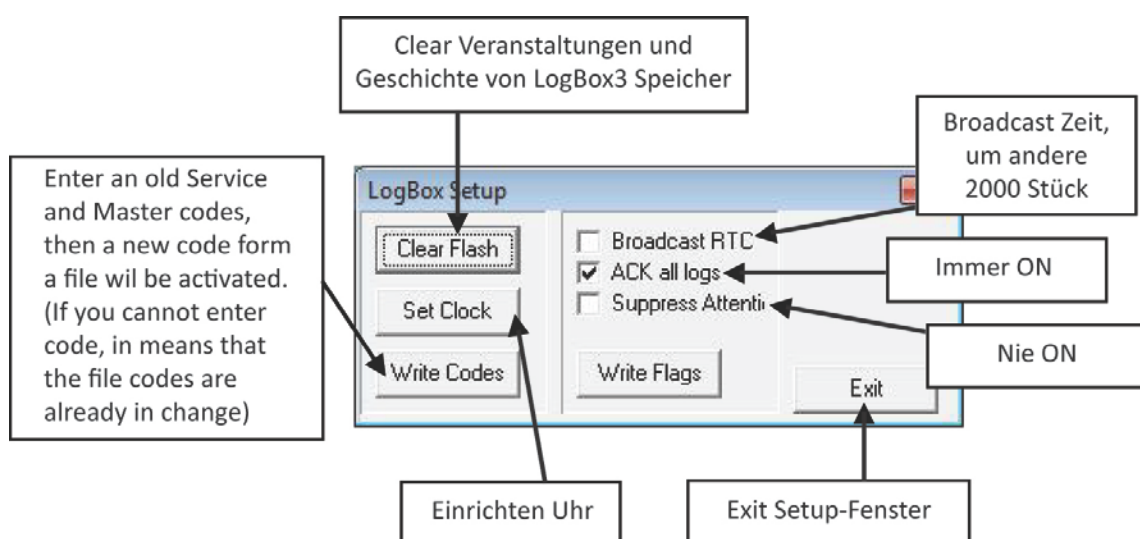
Clear Veranstaltungen und Geschichte von LogBox3 Speicher

Broadcast Zeit, um andere 2000 Stück

Enter an old Service and Master codes, then a new code form a file wil be activated. (If you cannot enter code, in means that the file codes are already in change)

LogBox Setup

Clear Flash

Set Clock

Write Codes

Broadcast RTC

ACK all logs

Suppress Attenti

Write Flags

Exit

Immer ON

Nie ON

Einrichten Uhr

Exit Setup-Fenster